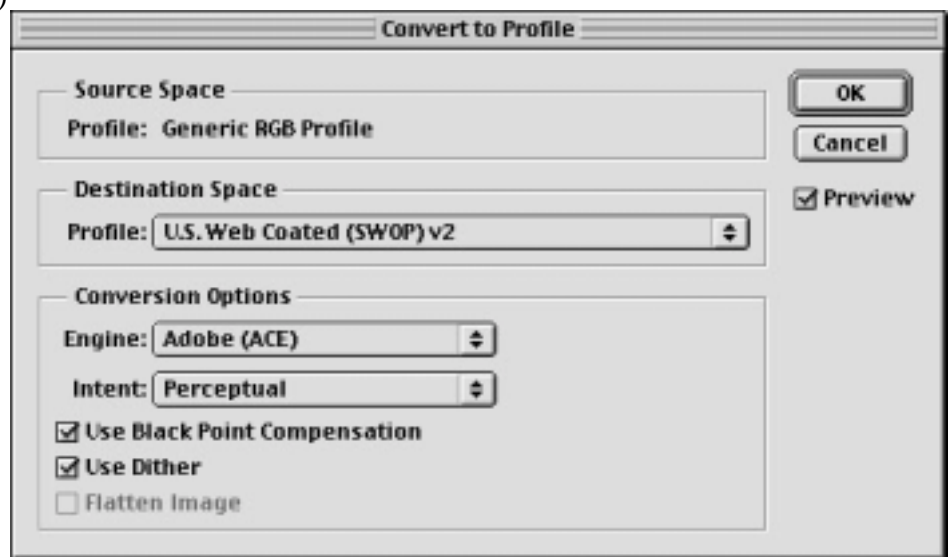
Convert to Profile

Source Space
Profile: Generic RGB Profile

Destination Space
Profile: U.S. Web Coated (SWOP) v2

Conversion Options
Engine: Adobe (ACE)
Intent: Perceptual
☑ Use Black Point Compensation
☑ Use Dither
☐ Flatten Image

OK
Cancel
☑ Preview